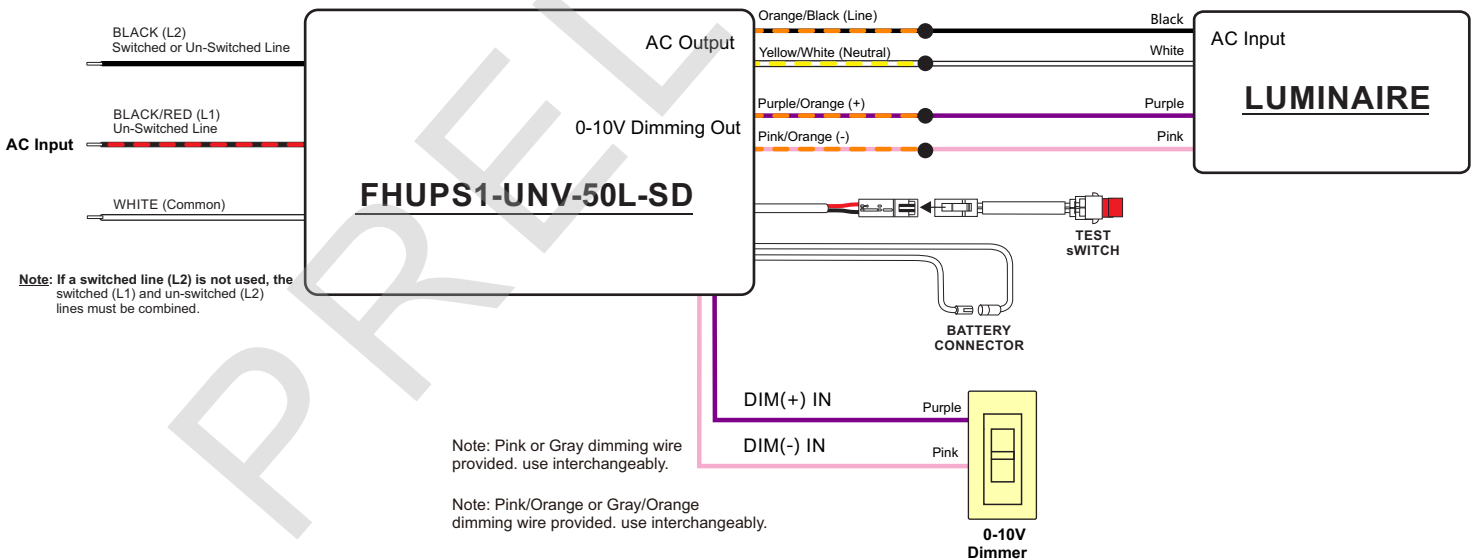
BLACK (L2)
Switched or Un-Switched Line

BLACK/RED (L1)
Un-Switched Line

AC Input

WHITE (Common)

Note: If a switched line (L2) is not used, the switched (L1) and un-switched (L2) lines must be combined.

AC Output

0-10V Dimming Out

FHUPS1-UNV-50L-SD

PREL

Orange/Black (Line)

Yellow/White (Neutral)

Purple/Orange (+)

Pink/Orange (-)

Black

White

Purple

Pink

AC Input

LUMINAIRE

TEST sWITCH

BATTERY CONNECTOR

DIM(+) IN

DIM(-) IN

Purple

Pink

Note: Pink or Gray dimming wire provided. use interchangeably.

Note: Pink/Orange or Gray/Orange dimming wire provided. use interchangeably.

0-10V Dimmer